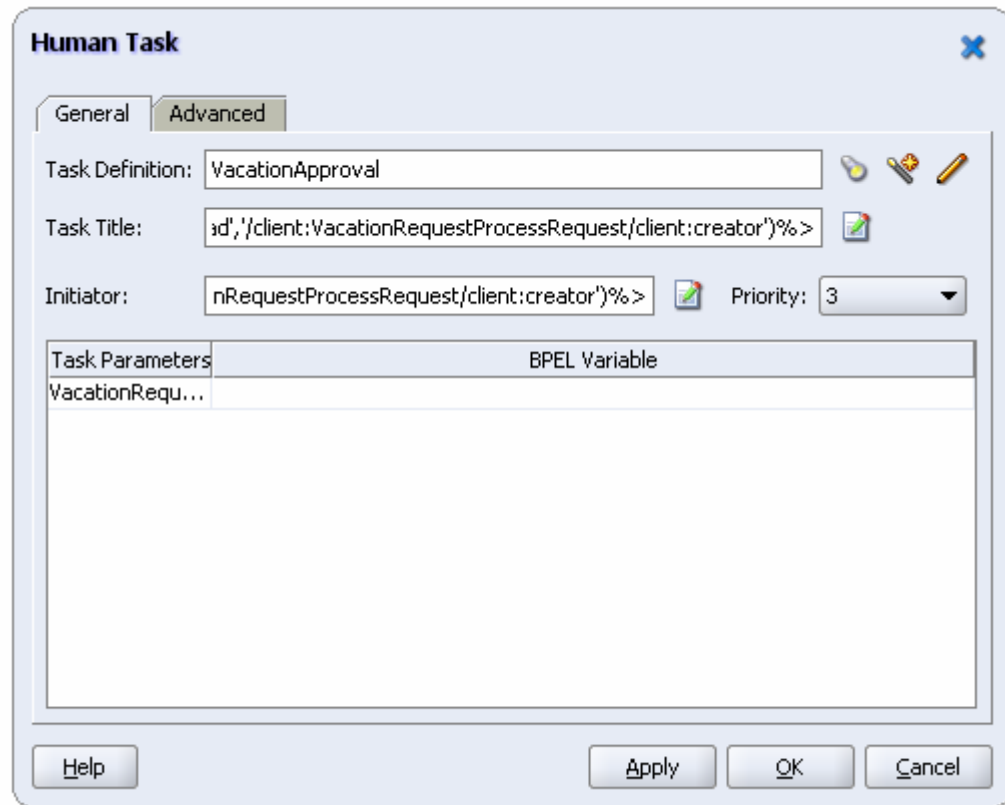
Human Task

General | Advanced

Task Definition: VacationApproval

Task Title: ad','/client:VacationRequestProcessRequest/client:creator')%>

Initiator: nRequestProcessRequest/client:creator')%>

Priority: 3

| Task Parameters | BPEL Variable |
|---|---|
| VacationRequ... | |

Help

Apply

OK

Cancel